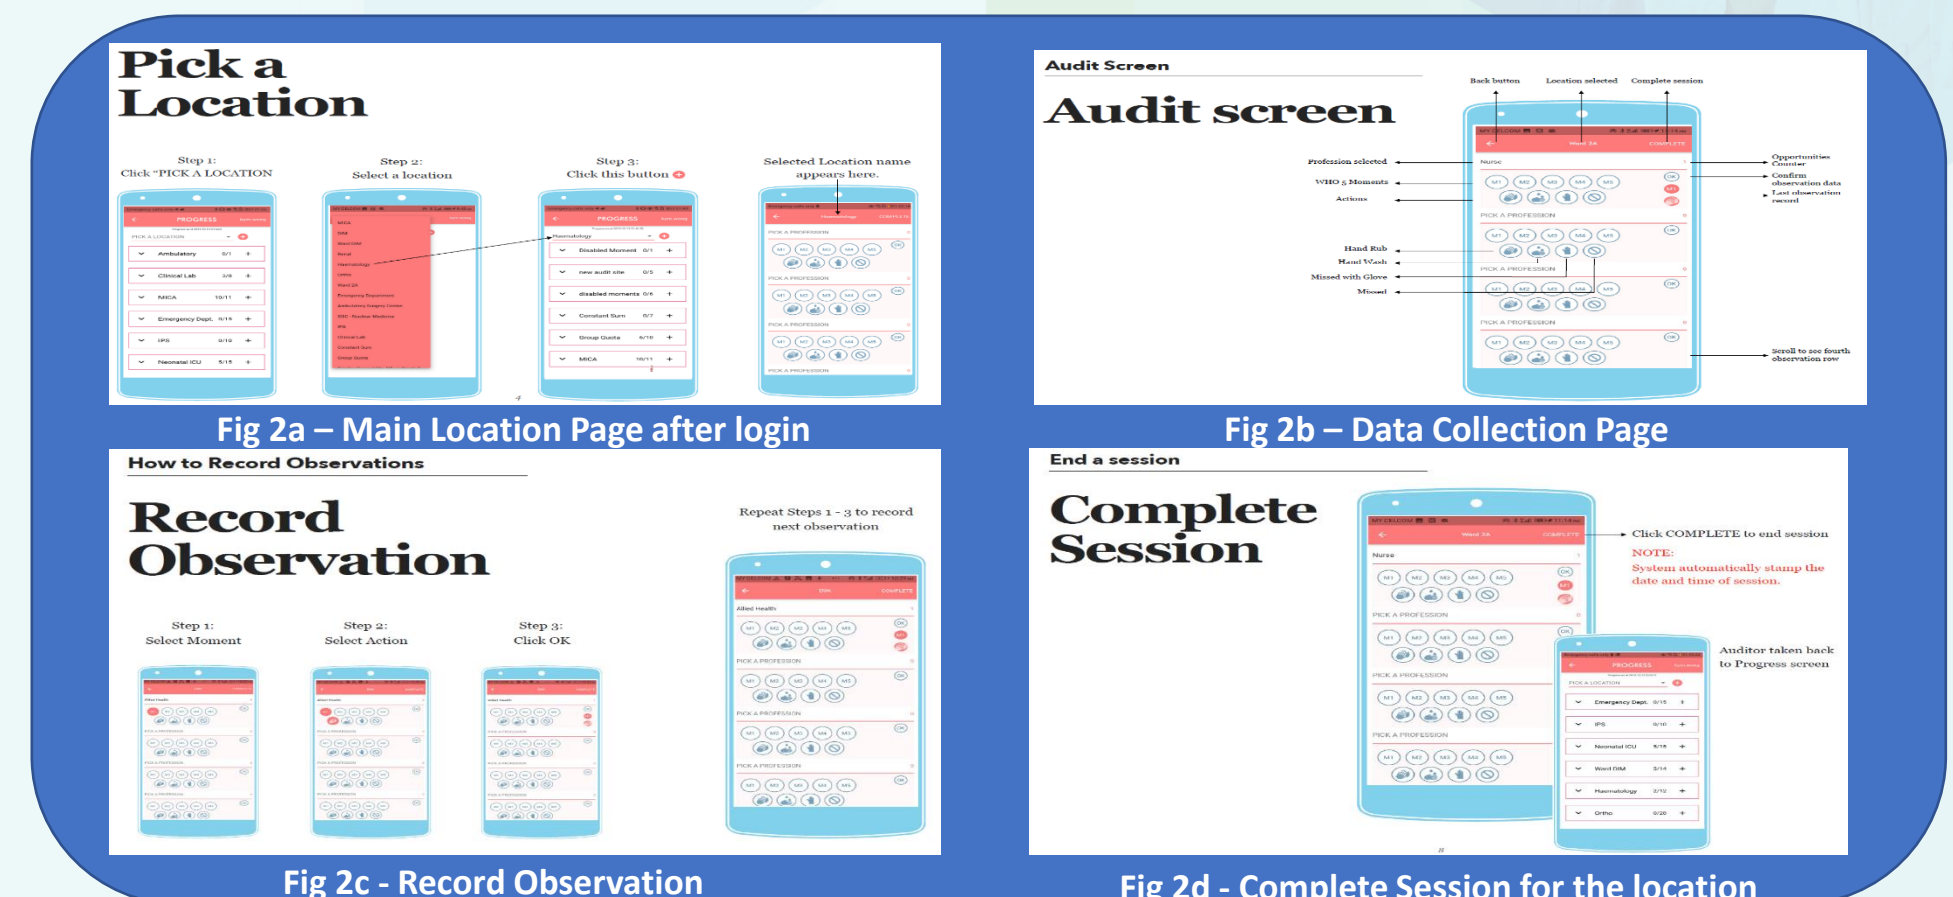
Pick a Location

Step 1:
Click "PICK A LOCATION

Step 2:
Select a location

Step 3:
Click this button

Selected Location name appears here.

PROGRESS

PICK A LOCATION

Ambulatory 0/1

Clinical Lab 3/9

MICA 10/11

Emergency Dept. 0/14

IPS 0/10

Neonatal ICU 5/15

Haematology

Disabled Moment 0/1

new audit site 0/5

disabled moments 0/6

Constant Sum 0/7

Group Quota 6/10

MICA 10/11

Fig 2a – Main Location Page after login

Audit Screen

Audit screen

Back button

Location selected

Complete session

Profession selected

WHO 5 Moments

Actions

Hand Rub

Hand Wash

Missed with Glove

Missed

Opportunities Counter

Confirm observation data

Last observation record

Scroll to see fourth observation row

Nurse

PICK A PROFESSION

Ward 2A

COMPLETE

Fig 2b – Data Collection Page

How to Record Observations

Record Observation

Step 1:
Select Moment

Step 2:
Select Action

Step 3:
Click OK

Repeat Steps 1 - 3 to record next observation

Allied Health

PICK A PROFESSION

Fig 2c - Record Observation

End a session

Complete Session

Click COMPLETE to end session

NOTE:
System automatically stamp the date and time of session.

Auditor taken back to Progress screen

Nurse

Ward 2A

COMPLETE

PICK A PROFESSION

PROGRESS

PICK A LOCATION

Emergency Dept. 0/15

IPS 0/10

Neonatal ICU 8/15

Ward DIM 3/14

Haematology 3/12

Ortho 0/20

Fig 2d - Complete Session for the location